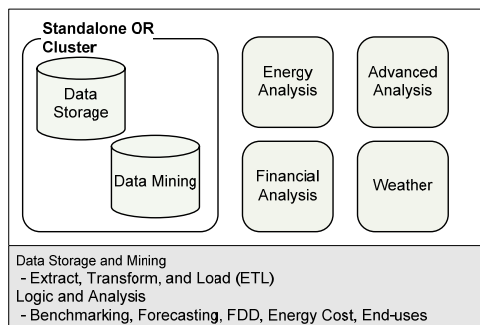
Standalone OR Cluster

Data Storage

Data Mining

Energy Analysis

Advanced Analysis

Financial Analysis

Weather

Data Storage and Mining
- Extract, Transform, and Load (ETL)
Logic and Analysis
- Benchmarking, Forecasting, FDD, Energy Cost, End-uses